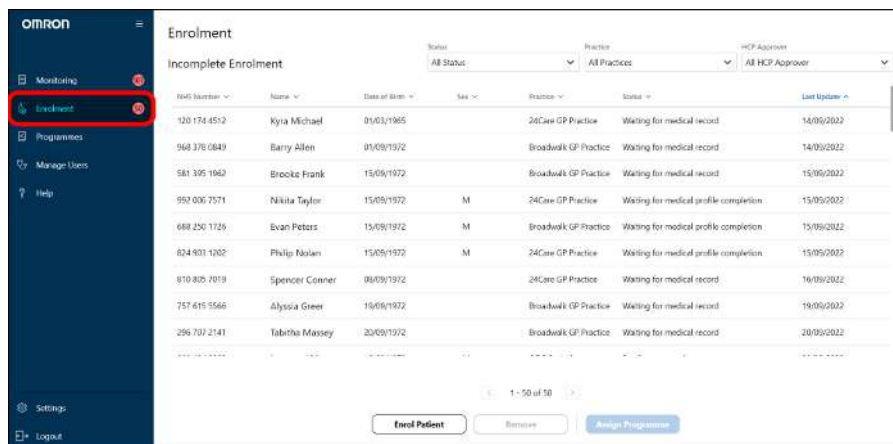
OMRON

Monitoring
Enrolment
Programmes
Manage Users
Help

Settings
Logout

Enrolment

Incomplete Enrolment

Status
All Status

Practice
All Practices

HCP Approver
All HCP Approver

| NHS Number | Name | Date of Birth | Sex | Practice | Status | Last Update |
|---|---|---|---|---|---|---|
| 120 174 4512 | Kyra Michael | 01/03/1965 | | 24Care GP Practice | Waiting for medical record | 14/09/2022 |
| 968 378 0849 | Barry Allen | 01/09/1972 | | Broadwalk GP Practice | Waiting for medical record | 14/09/2022 |
| 581 395 1962 | Brooke Frank | 15/09/1972 | | Broadwalk GP Practice | Waiting for medical record | 15/09/2022 |
| 992 006 7571 | Nikita Taylor | 15/09/1972 | M | 24Care GP Practice | Waiting for medical profile completion | 15/09/2022 |
| 688 250 1726 | Evan Peters | 15/09/1972 | M | Broadwalk GP Practice | Waiting for medical profile completion | 15/09/2022 |
| 824 931 1202 | Philip Nolan | 15/09/1972 | M | Broadwalk GP Practice | Waiting for medical profile completion | 15/09/2022 |
| 810 805 7019 | Spencer Conner | 08/09/1972 | | 24Care GP Practice | Waiting for medical record | 16/09/2022 |
| 757 615 5566 | Alyssia Greer | 19/09/1972 | | Broadwalk GP Practice | Waiting for medical record | 19/09/2022 |
| 296 707 2141 | Tabitha Massey | 20/09/1972 | | Broadwalk GP Practice | Waiting for medical record | 20/09/2022 |

1 - 50 of 50

Enrol Patient
Remove
Assign Programme